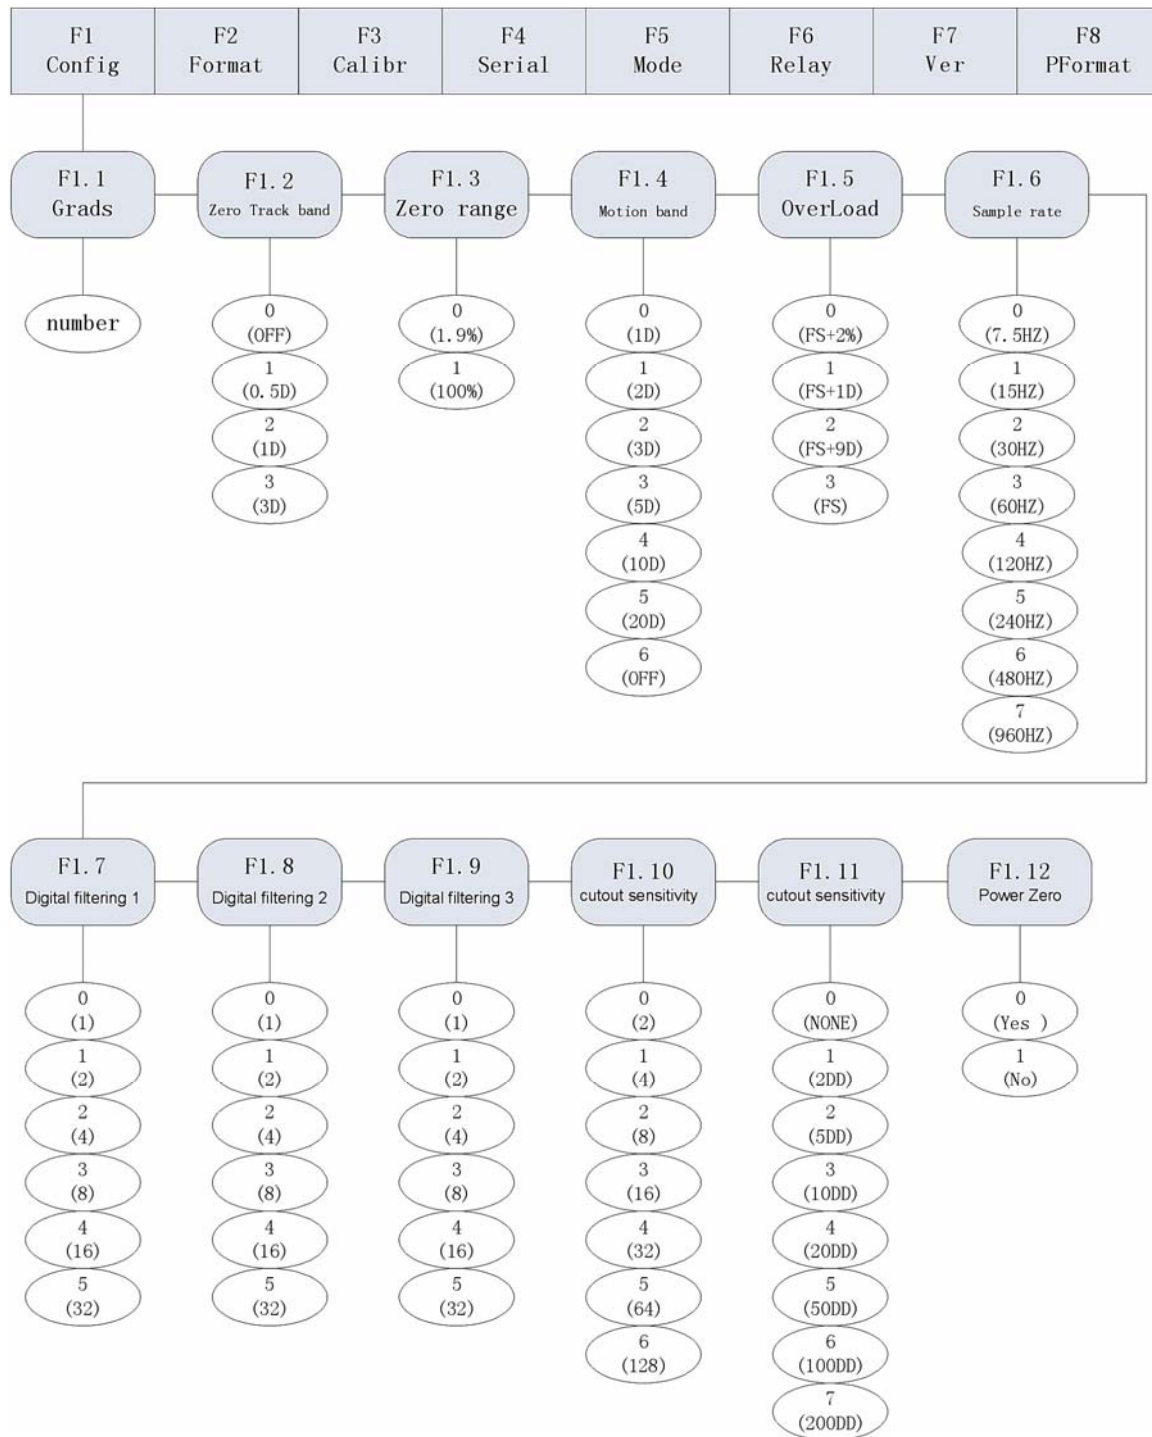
F1 Config

F2 Format

F3 Calibr

F4 Serial

F5 Mode

F6 Relay

F7 Ver

F8 PFormat

F1.1 Grads

number

F1.2 Zero Track band

0 (OFF)
1 (0.5D)
2 (1D)
3 (3D)

F1.3 Zero range

0 (1.9%)
1 (100%)

F1.4 Motion band

0 (1D)
1 (2D)
2 (3D)
3 (5D)
4 (10D)
5 (20D)
6 (OFF)

F1.5 OverLoad

0 (FS+2%)
1 (FS+1D)
2 (FS+9D)
3 (FS)

F1.6 Sample rate

0 (7.5HZ)
1 (15HZ)
2 (30HZ)
3 (60HZ)
4 (120HZ)
5 (240HZ)
6 (480HZ)
7 (960HZ)

F1.7 Digital filtering 1

0 (1)
1 (2)
2 (4)
3 (8)
4 (16)
5 (32)

F1.8 Digital filtering 2

0 (1)
1 (2)
2 (4)
3 (8)
4 (16)
5 (32)

F1.9 Digital filtering 3

0 (1)
1 (2)
2 (4)
3 (8)
4 (16)
5 (32)

F1.10 cutout sensitivity

0 (2)
1 (4)
2 (8)
3 (16)
4 (32)
5 (64)
6 (128)

F1.11 cutout sensitivity

0 (NONE)
1 (2DD)
2 (5DD)
3 (10DD)
4 (20DD)
5 (50DD)
6 (100DD)
7 (200DD)

F1.12 Power Zero

0 (Yes )
1 (No)